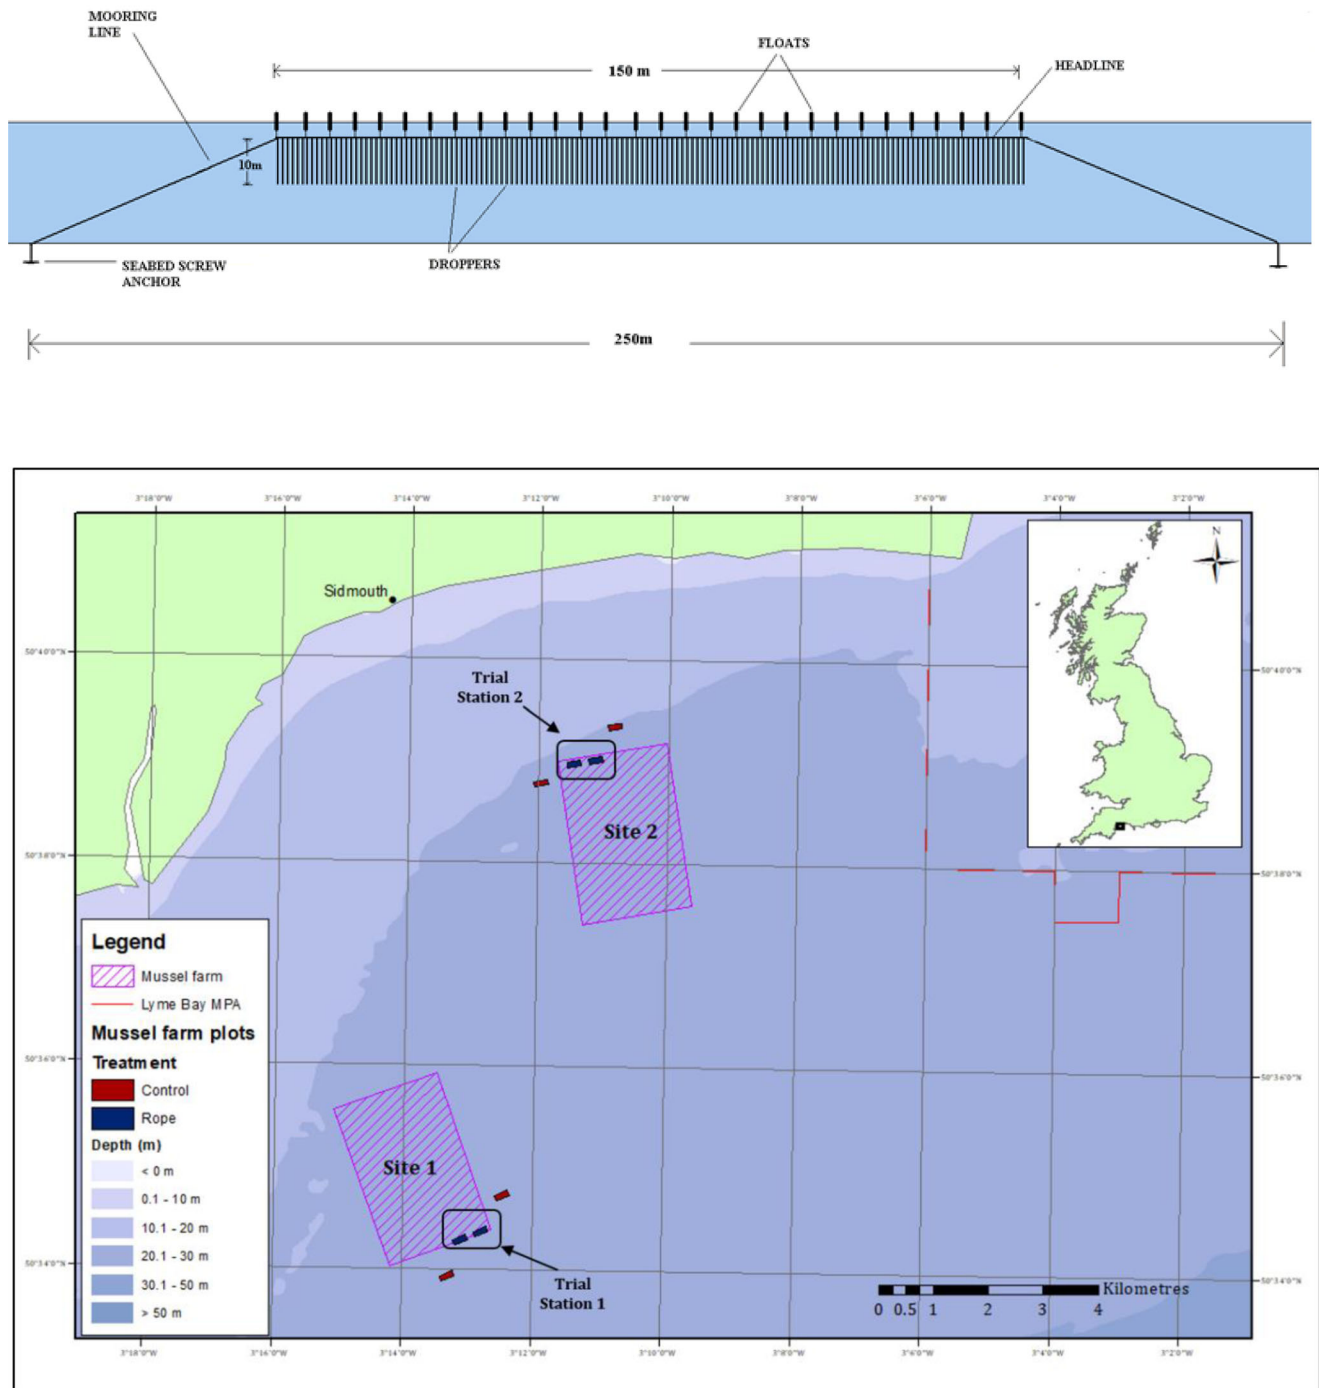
MOORING LINE

FLOATS

150 m

HEADLINE

10m

SEABED SCREW ANCHOR

DROPPERS

250m

3°18'0"W 3°16'0"W 3°14'0"W 3°12'0"W 3°10'0"W 3°8'0"W 3°6'0"W 3°4'0"W 3°2'0"W

50°40'0"N

50°38'0"N

50°36'0"N

50°34'0"N

Sidmouth

Trial Station 2

Site 2

Site 1

Trial Station 1

N

Legend

Mussel farm

Lyme Bay MPA

Mussel farm plots

Treatment

Control

Rope

Depth (m)

< 0 m

0.1 - 10 m

10.1 - 20 m

20.1 - 30 m

30.1 - 50 m

> 50 m

0 0.5 1 2 3 4 Kilometres

3°18'0"W 3°16'0"W 3°14'0"W 3°12'0"W 3°10'0"W 3°8'0"W 3°6'0"W 3°4'0"W 3°2'0"W